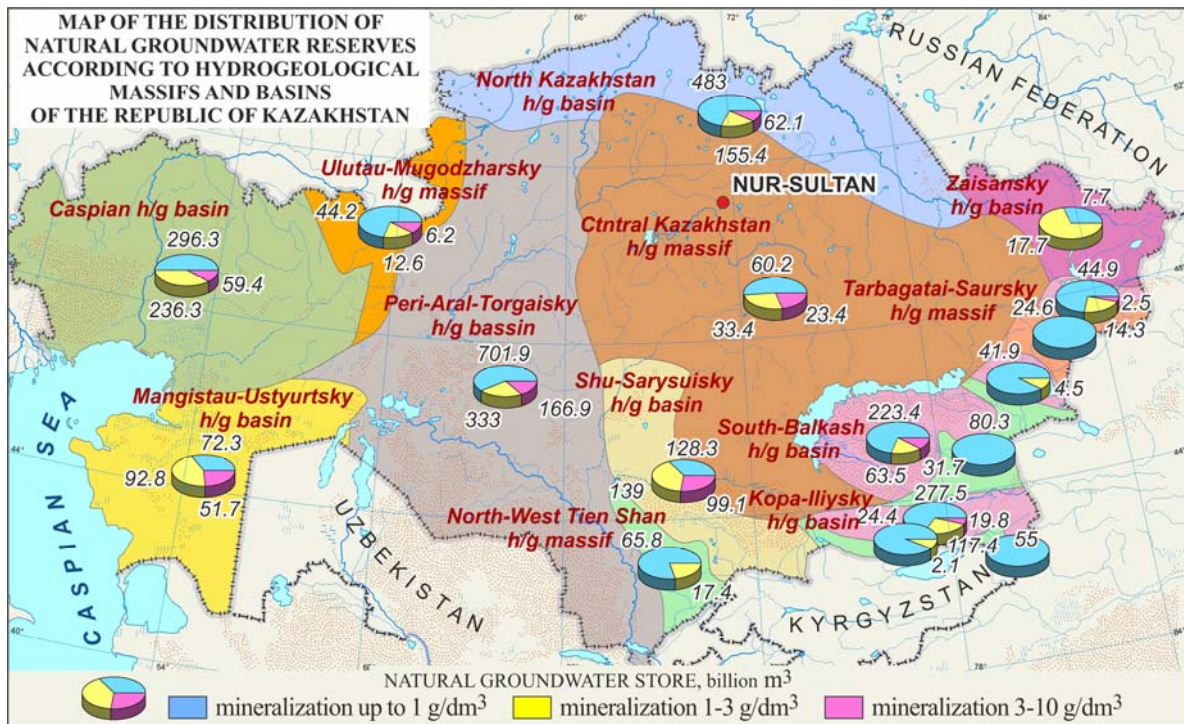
MAP OF THE DISTRIBUTION OF NATURAL GROUNDWATER RESERVES ACCORDING TO HYDROGEOLOGICAL MASSIFS AND BASINS OF THE REPUBLIC OF KAZAKHSTAN

RUSSIAN FEDERATION

North Kazakhstan h/g basin
483
62.1
155.4

NUR-SULTAN

Ulutau-Mugodzharsky h/g massif
44.2
6.2
12.6

Caspian h/g basin
296.3
59.4
236.3

Zaisansky h/g basin
7.7
17.7

Ctntral Kazakhstan h/g massif
60.2
33.4
23.4

Tarbagatai-Saursky h/g massif
44.9
24.6
2.5
14.3

Peri-Aral-Torgaisky h/g bassin
701.9
333
166.9

41.9
4.5

Shu-Sarysuisky h/g basin

Mangistau-Ustyurtsky h/g basin
72.3
92.8
51.7

South-Balkash h/g basin
223.4
63.5
80.3
31.7

128.3
139
99.1

Kopa-Iliysky h/g basin
277.5
24.4
19.8
117.4
2.1
55

North-West Tien Shan h/g massif
65.8
17.4

CASPIAN SEA

UZBEKISTAN

KYRGYZSTAN

NATURAL GROUNDWATER STORE, billion $m^3$

mineralization up to 1 g/dm$^3$
mineralization 1-3 g/dm$^3$
mineralization 3-10 g/dm$^3$